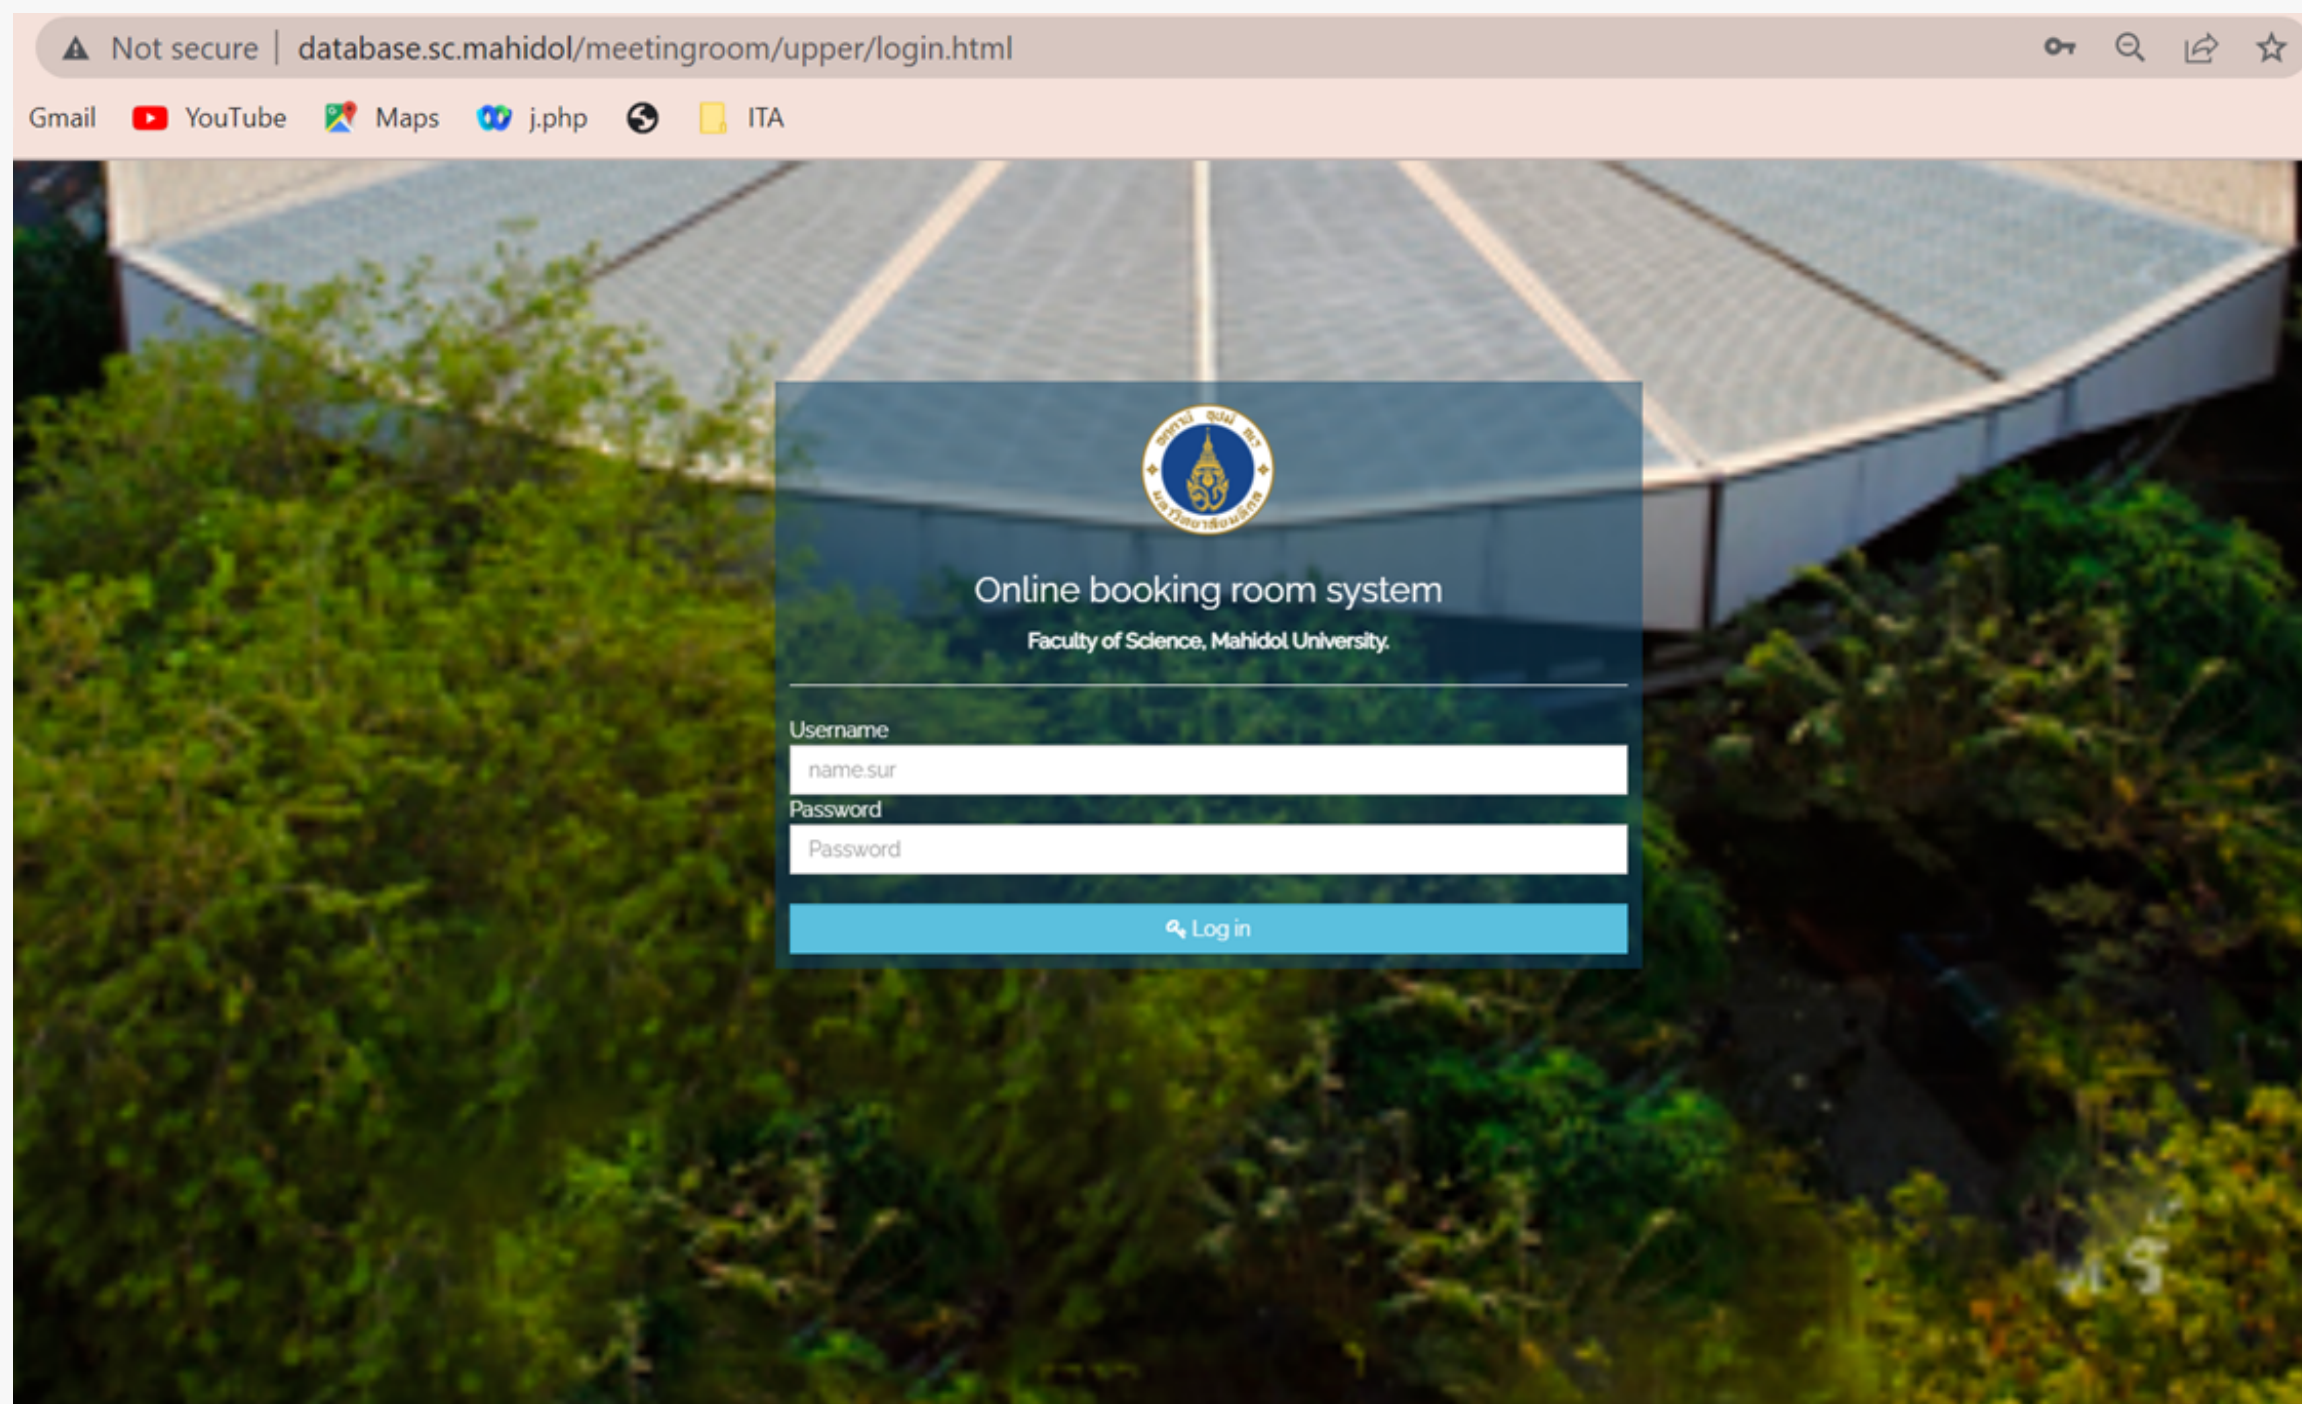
Not secure | database.sc.mahidol/meetingroom/upper/login.html

Gmail YouTube Maps j.php ITA

Online booking room system

Faculty of Science, Mahidol University.

Username

name.sur

Password

Password

Log in